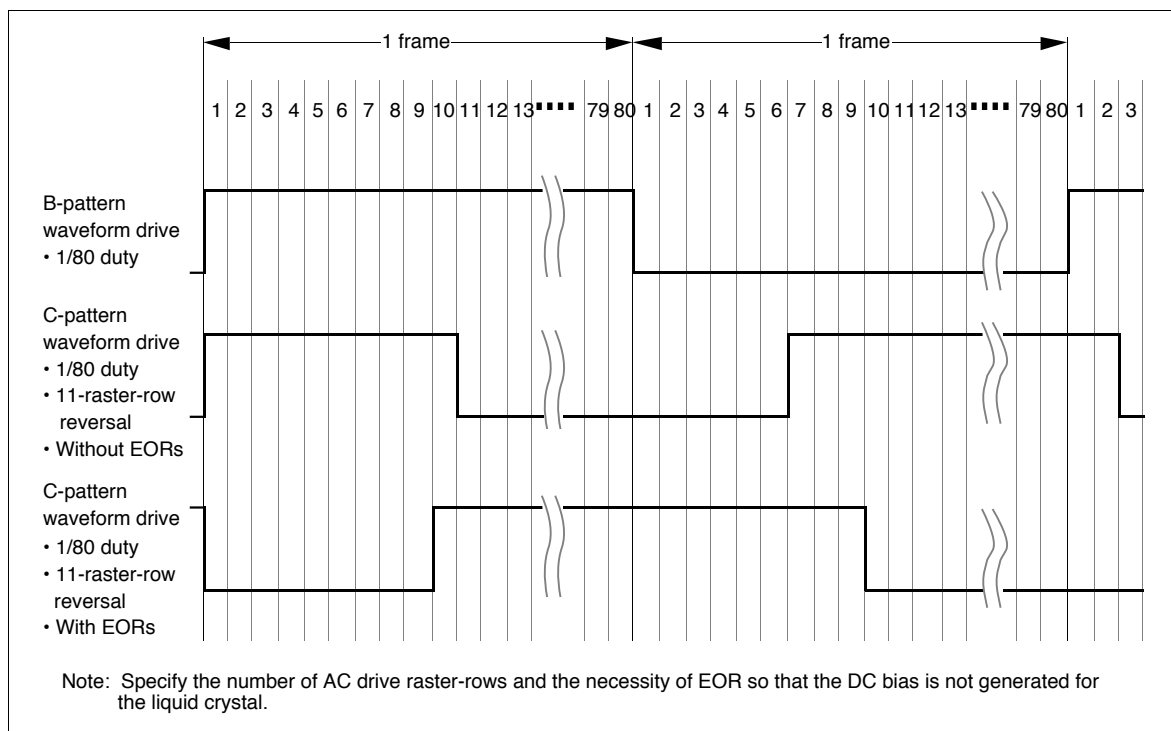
1 frame

1 frame

1 2 3 4 5 6 7 8 9 10 11 12 13 ···· 79 80 1 2 3 4 5 6 7 8 9 10 11 12 13 ···· 79 80 1 2 3

B-pattern waveform drive
• 1/80 duty

C-pattern waveform drive
• 1/80 duty
• 11-raster-row reversal
• Without EORs

C-pattern waveform drive
• 1/80 duty
• 11-raster-row reversal
• With EORs

Note: Specify the number of AC drive raster-rows and the necessity of EOR so that the DC bias is not generated for the liquid crystal.